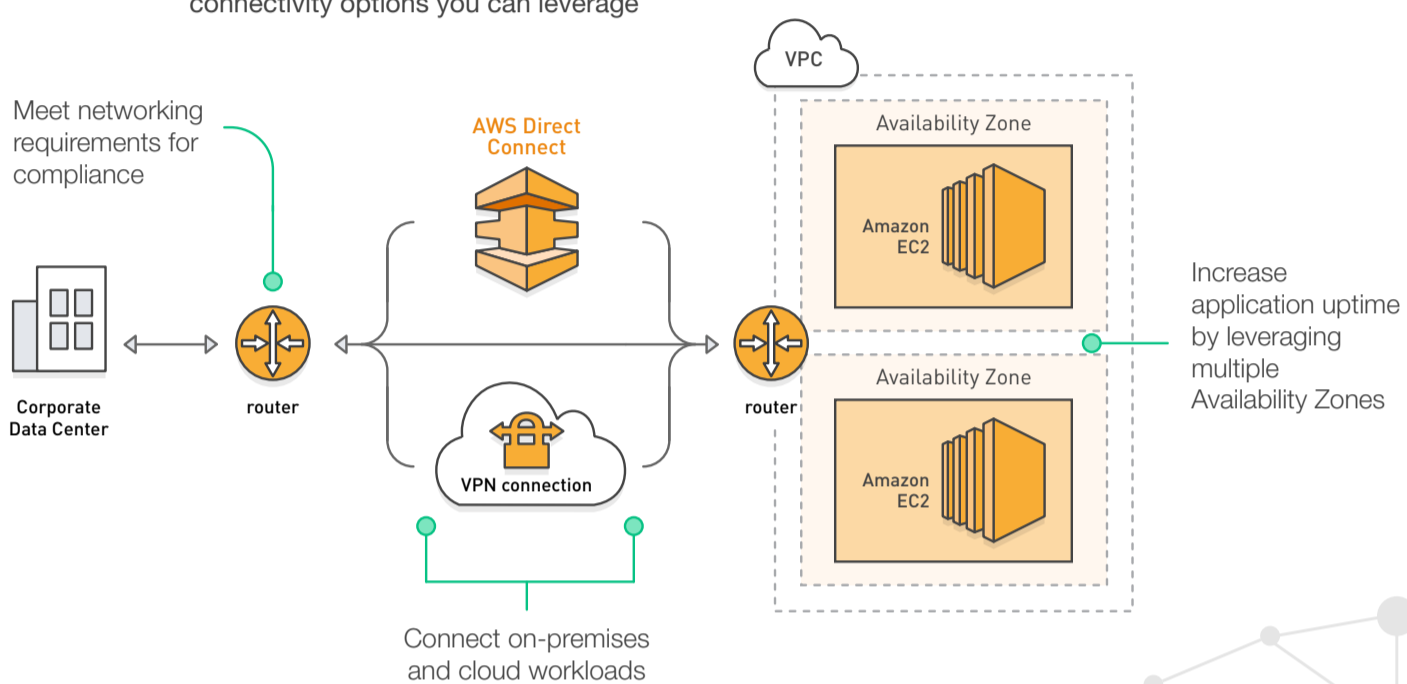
connectivity options you can leverage

Meet networking requirements for compliance

Corporate Data Center

router

AWS Direct Connect

VPN connection

Connect on-premises and cloud workloads

VPC

Availability Zone

Amazon EC2

router

Availability Zone

Amazon EC2

Increase application uptime by leveraging multiple Availability Zones